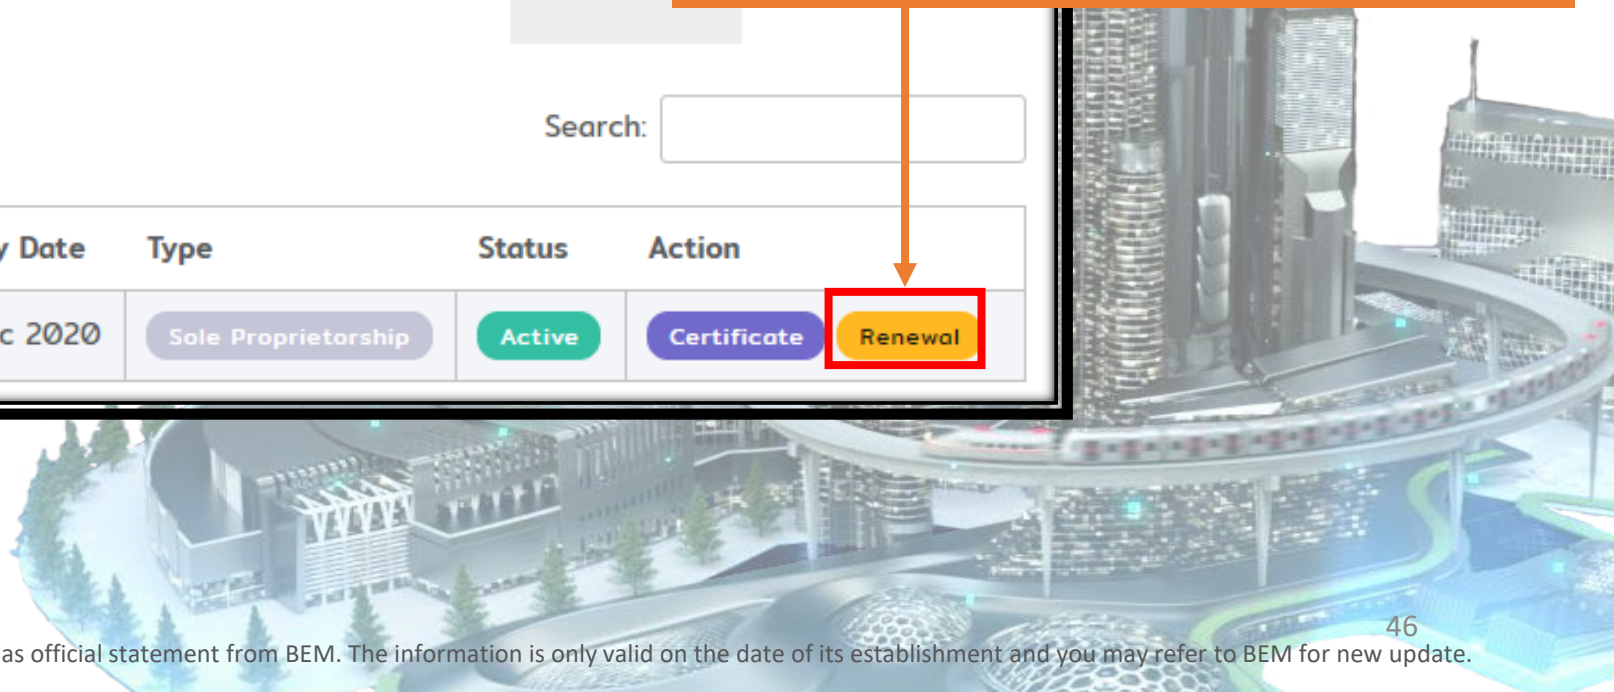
Search:

| y Date | Type | Status | Action |
|---|---|---|---|
| c 2020 | Sole Proprietorship | Active | Certificate Renewal |

46

as official statement from BEM. The information is only valid on the date of its establishment and you may refer to BEM for new update.